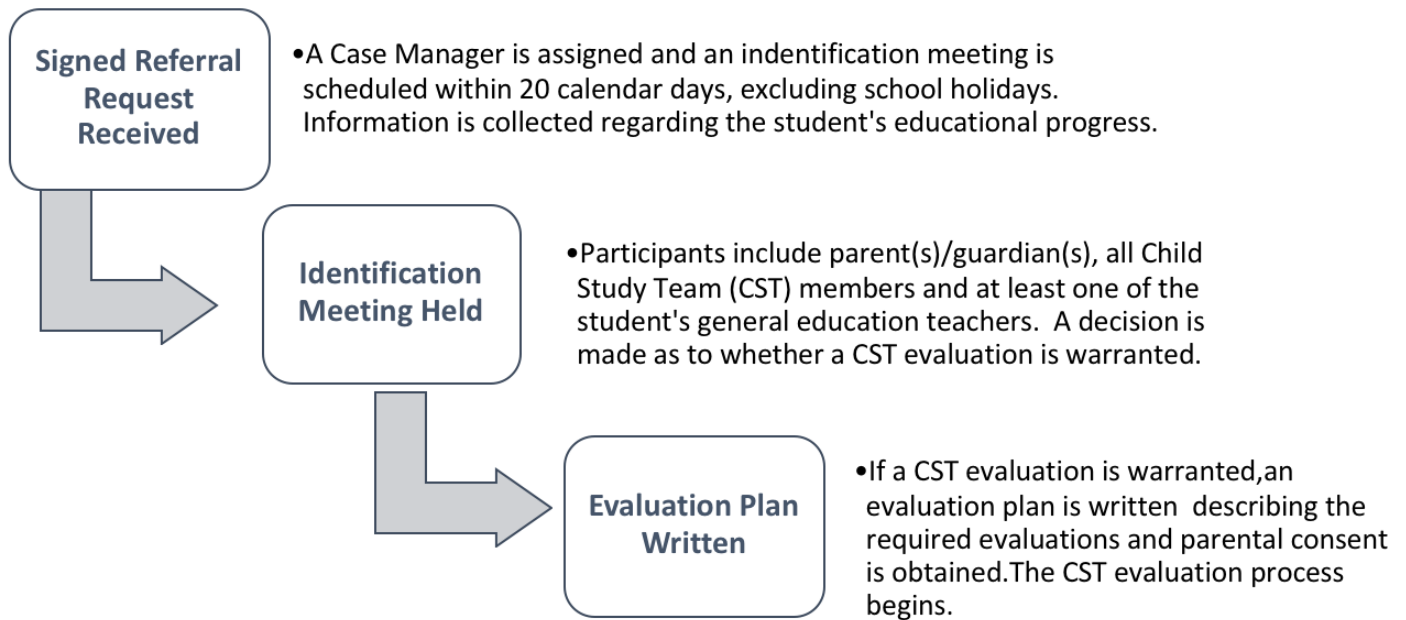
Signed Referral Request Received

•A Case Manager is assigned and an indentification meeting is scheduled within 20 calendar days, excluding school holidays. Information is collected regarding the student's educational progress.

Identification Meeting Held

•Participants include parent(s)/guardian(s), all Child Study Team (CST) members and at least one of the student's general education teachers. A decision is made as to whether a CST evaluation is warranted.

Evaluation Plan Written

•If a CST evaluation is warranted,an evaluation plan is written describing the required evaluations and parental consent is obtained.The CST evaluation process begins.